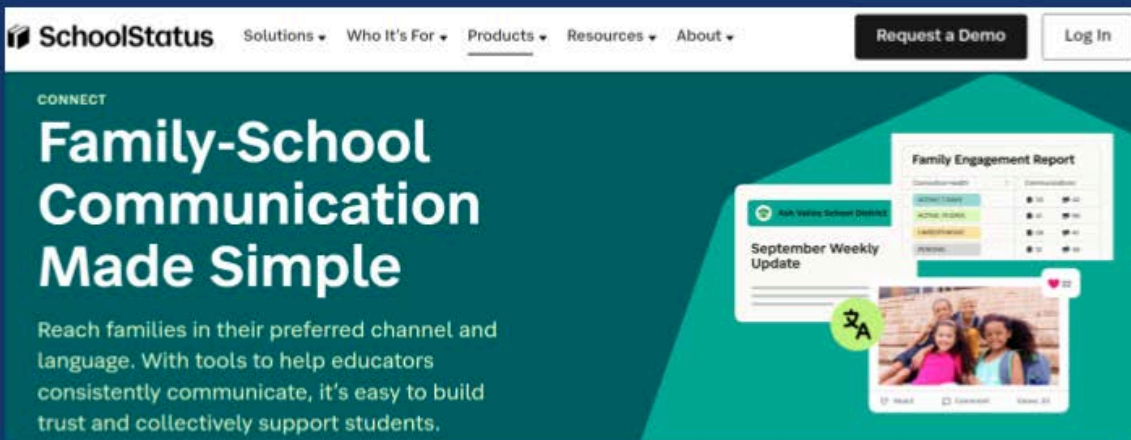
SchoolStatus

Solutions Who It's For Products Resources About

Request a Demo

Log In

CONNECT

Family-School Communication Made Simple

Reach families in their preferred channel and language. With tools to help educators consistently communicate, it's easy to build trust and collectively support students.

Family Engagement Report

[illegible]

Ash Valley School District

September Weekly Update

22

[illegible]